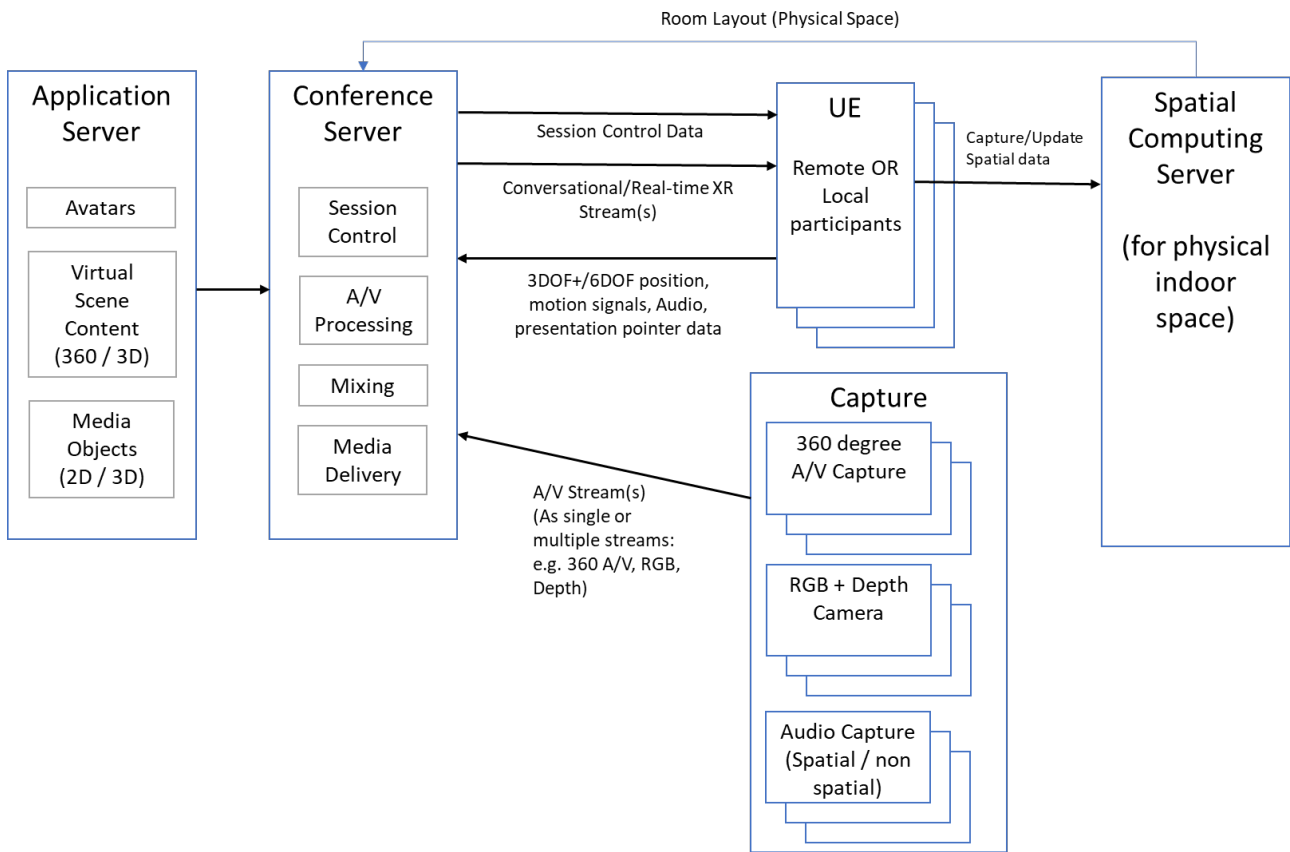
Room Layout (Physical Space)

Application Server

Avatars

Virtual Scene Content (360 / 3D)

Media Objects (2D / 3D)

Conference Server

Session Control

A/V Processing

Mixing

Media Delivery

Session Control Data

Conversational/Real-time XR Stream(s)

3DOF+/6DOF position, motion signals, Audio, presentation pointer data

UE

Remote OR Local participants

Capture/Update Spatial data

Spatial Computing Server

(for physical indoor space)

Capture

360 degree A/V Capture

A/V Stream(s) (As single or multiple streams: e.g. 360 A/V, RGB, Depth)

RGB + Depth Camera

Audio Capture (Spatial / non spatial)